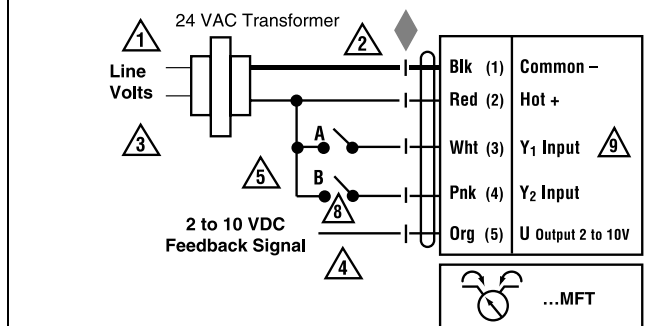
1
24 VAC Transformer
2
Line Volts
3
A
5
B
8
2 to 10 VDC Feedback Signal
4

| Blk (1) | Common – |
|---|---|
| Red (2) | Hot + |
| Wht (3) | $Y_1$ Input |
| Pnk (4) | $Y_2$ Input |
| Org (5) | U Output 2 to 10V |

9
...MFT